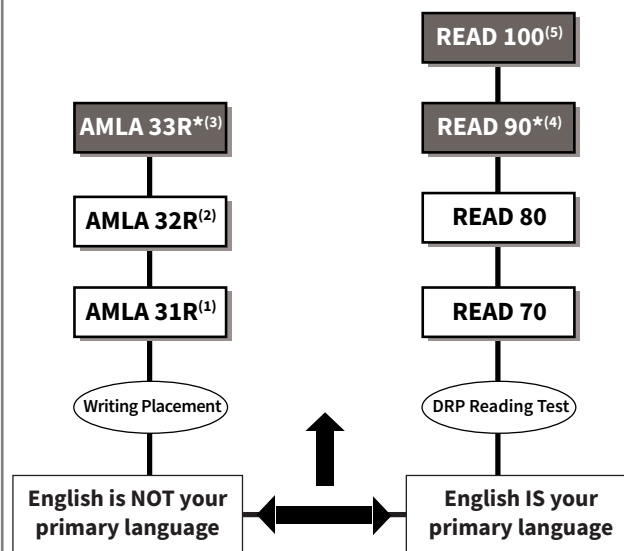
AMLA 33R*$^{(3)}$

AMLA 32R$^{(2)}$

AMLA 31R$^{(1)}$

Writing Placement

READ 100$^{(5)}$

READ 90*$^{(4)}$

READ 80

READ 70

DRP Reading Test

English is NOT your primary language

English IS your primary language